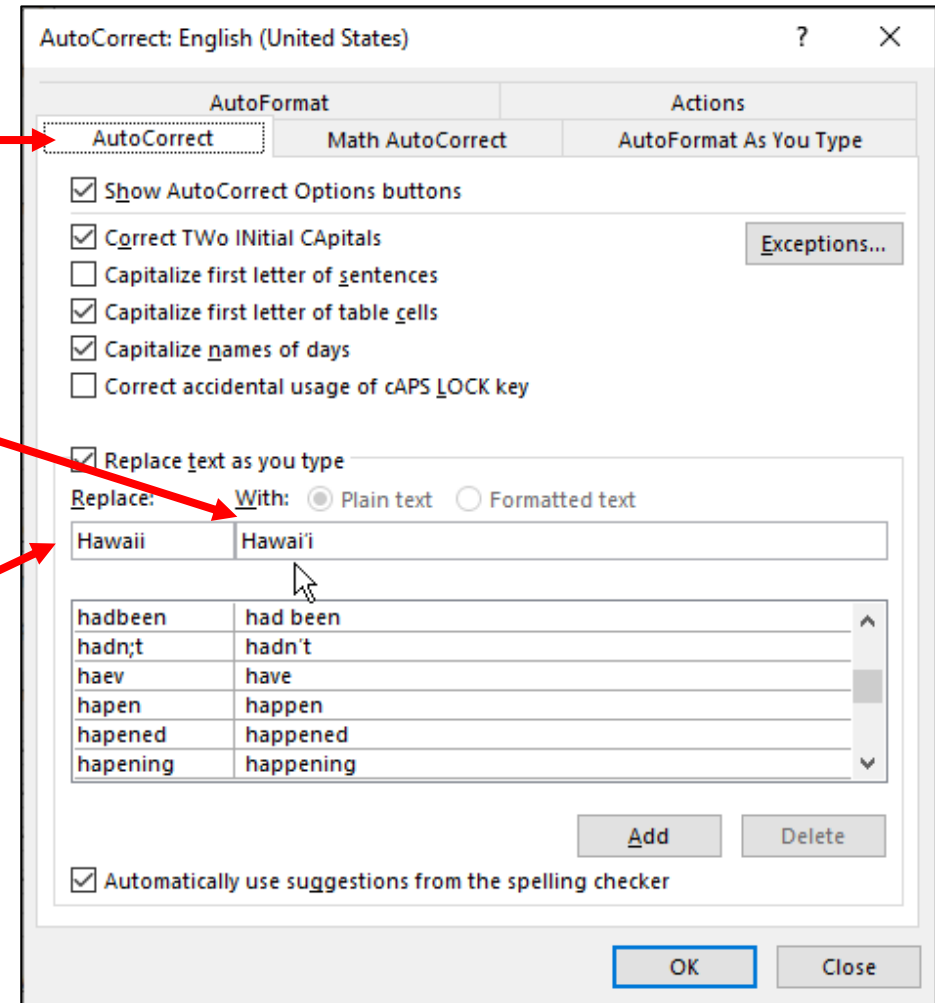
AutoCorrect: English (United States)

?

AutoFormat

Actions

AutoCorrect

Math AutoCorrect

AutoFormat As You Type

Show AutoCorrect Options buttons

Correct TWo INitial CApitals

Exceptions...

Capitalize first letter of sentences

Capitalize first letter of table cells

Capitalize names of days

Correct accidental usage of cAPS LOCK key

Replace text as you type

Replace:

With:

Plain text

Formatted text

| Hawaii | Hawai'i |
|---|---|

| hadbeen | had been |
|---|---|
| hadn;t | hadn't |
| haev | have |
| hapen | happen |
| hapened | happened |
| hapening | happening |

Add

Delete

Automatically use suggestions from the spelling checker

OK

Close